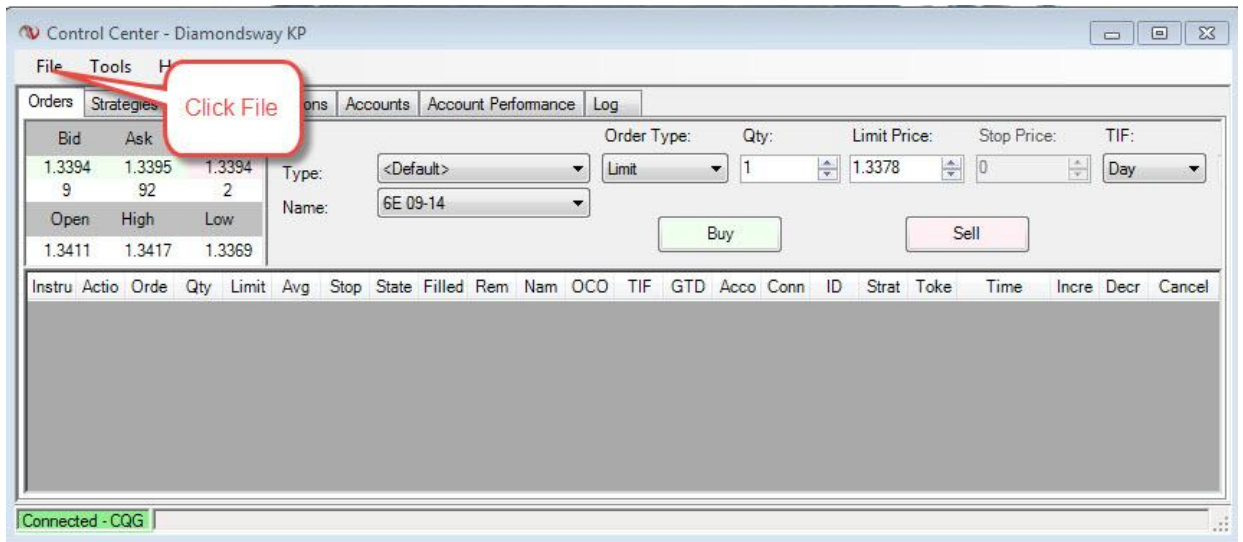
Control Center - Diamondsway KP

File Tools H

Orders Strategies Click File ons Accounts Account Performance Log

| Bid | Ask | |
|---|---|---|
| 1.3394 | 1.3395 | 1.3394 |
| 9 | 92 | 2 |
| Open | High | Low |
| 1.3411 | 1.3417 | 1.3369 |

Type: <Default>
Name: 6E 09-14

Order Type: Limit
Qty: 1
Limit Price: 1.3378
Stop Price: 0
TIF: Day

Buy
Sell

| Instru | Actio | Orde | Qty | Limit | Avg | Stop | State | Filled | Rem | Nam | OCO | TIF | GTD | Acco | Conn | ID | Strat | Toke | Time | Incre | Decr | Cancel |
|---|---|---|---|---|---|---|---|---|---|---|---|---|---|---|---|---|---|---|---|---|---|---|

Connected - CQG